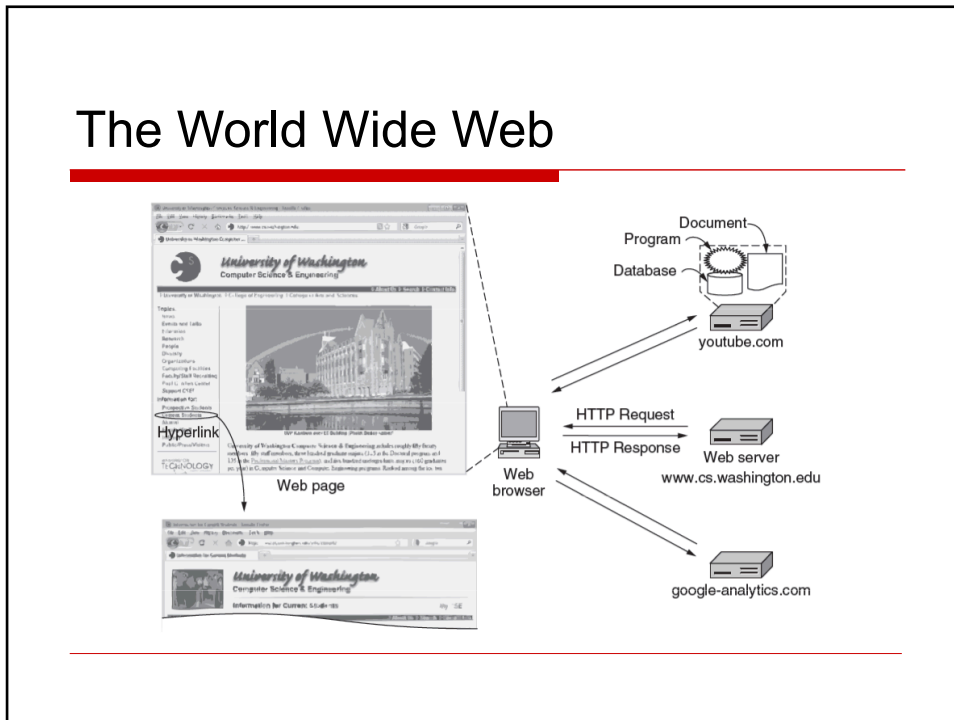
The World Wide Web

University of Washington
Computer Science & Engineering

Hyperlink

Web page

University of Washington
Computer Science & Engineering

Information for Current Students

Document
Program
Database

youtube.com

HTTP Request
HTTP Response

Web browser

Web server
www.cs.washington.edu

google-analytics.com